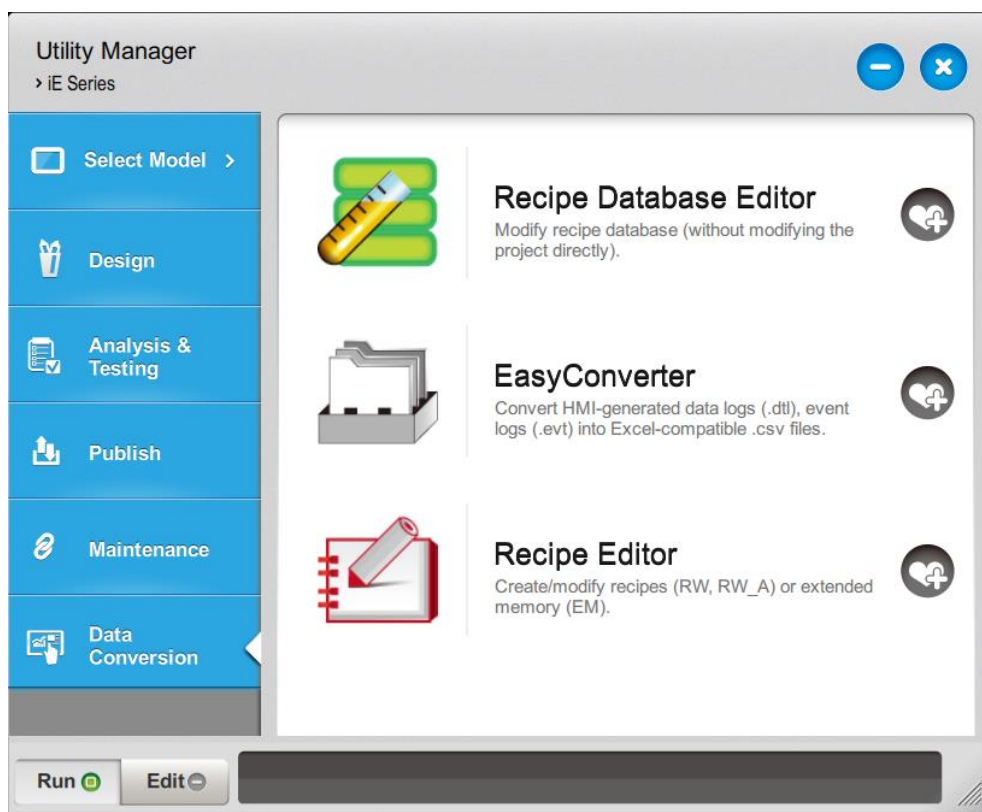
Utility Manager
› iE Series

Select Model ›

Design

Analysis & Testing

Publish

Maintenance

Data Conversion

Recipe Database Editor
Modify recipe database (without modifying the project directly).

EasyConverter
Convert HMI-generated data logs (.dtl), event logs (.evt) into Excel-compatible .csv files.

Recipe Editor
Create/modify recipes (RW, RW_A) or extended memory (EM).

Run

Edit